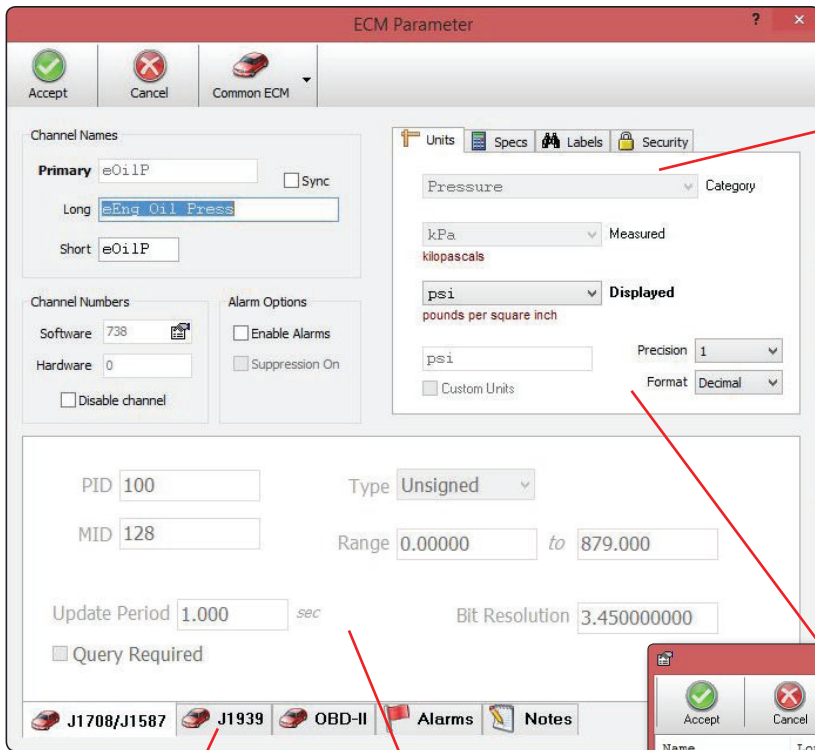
ECM Parameter

? ×

Accept
Cancel
Common ECM

Channel Names
Primary eOilP
Sync
Long eEng Oil Press
Short eOilP

Channel Numbers
Software 738
Hardware 0
Disable channel

Alarm Options
Enable Alarms
Suppression On

Units
Specs
Labels
Security

Pressure
Category
kPa
Measured
kilopascals
psi
Displayed
pounds per square inch
psi
Precision 1
Custom Units
Format Decimal

PID 100
MID 128
Type Unsigned
Range 0.00000 to 879.000
Update Period 1.000 sec
Bit Resolution 3.450000000
Query Required

J1708/J1587
J1939
OBD-II
Alarms
Notes

Accept
Cancel
Name